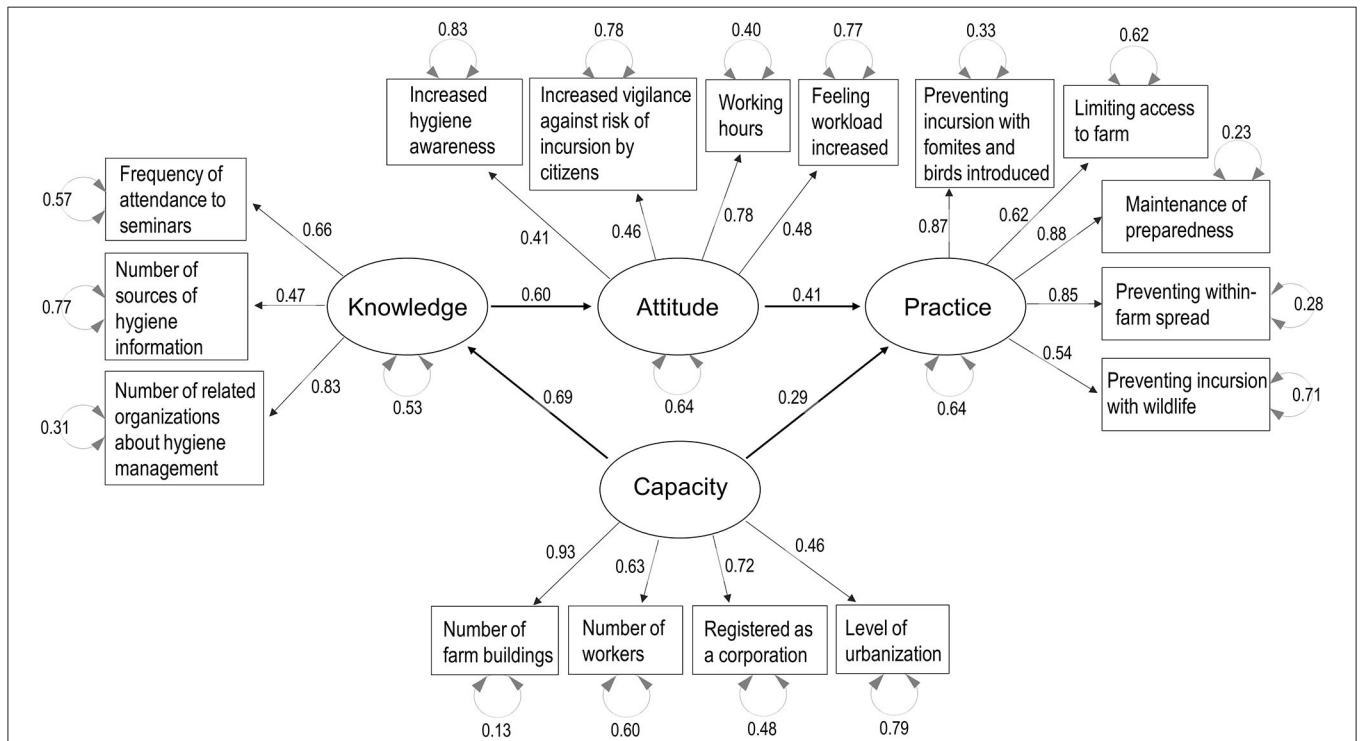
0.83
Increased hygiene awareness

0.78
Increased vigilance against risk of incursion by citizens

0.40
Working hours

0.77
Feeling workload increased

0.33
Preventing incursion with fomites and birds introduced

0.62
Limiting access to farm

0.23
Maintenance of preparedness

0.57
Frequency of attendance to seminars

0.66

0.41

0.46

0.78

0.48

0.87

0.62

0.88

0.77
Number of sources of hygiene information

0.47

Knowledge

0.60

Attitude

0.41

Practice

0.85
Preventing within-farm spread
0.28

0.54
Preventing incursion with wildlife
0.71

0.31
Number of related organizations about hygiene management

0.83

0.53

0.69

0.64

0.29

0.64

Capacity

0.93

0.63

0.72

0.46

Number of farm buildings
0.13

Number of workers
0.60

Registered as a corporation
0.48

Level of urbanization
0.79